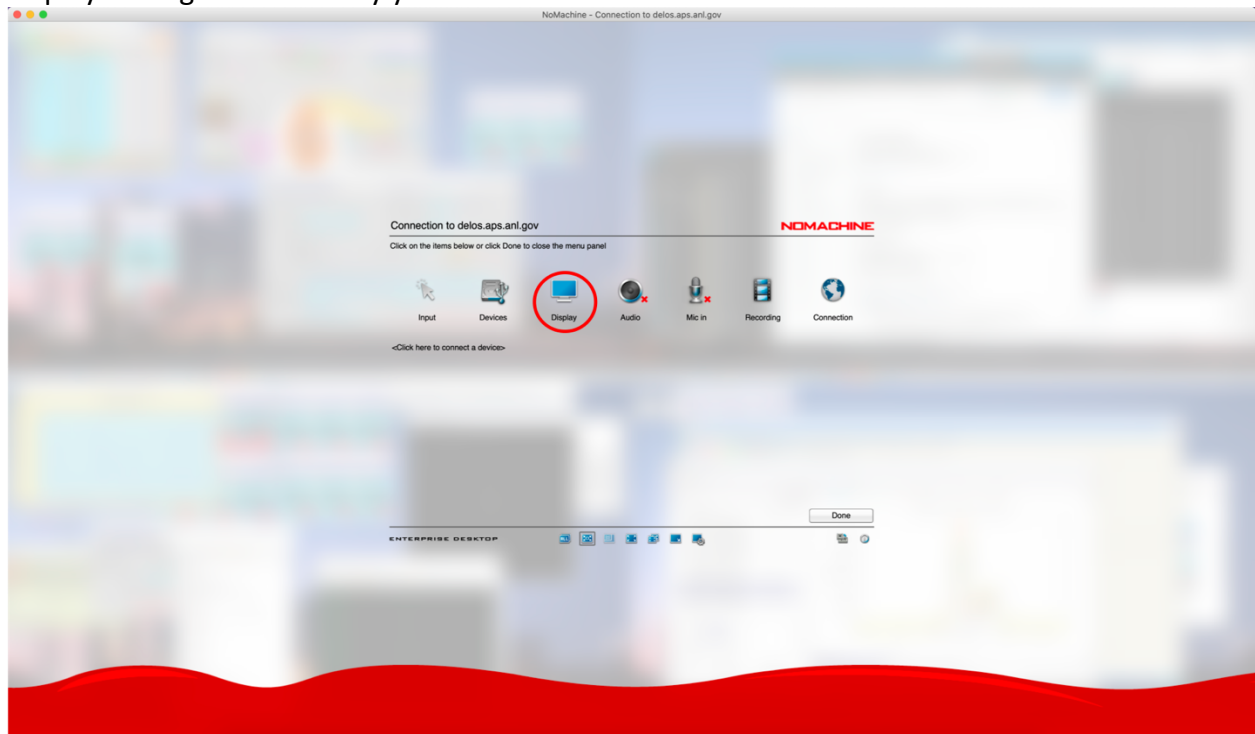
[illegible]

NoMachine - Connection to delos.aps.anl.gov

Connection to delos.aps.anl.gov

NOMACHINE

Click on the items below or click Done to close the menu panel

Input

Devices

Display

Audio

Mic in

Recording

Connection

<Click here to connect a device>

Done

ENTERPRISE DESKTOP